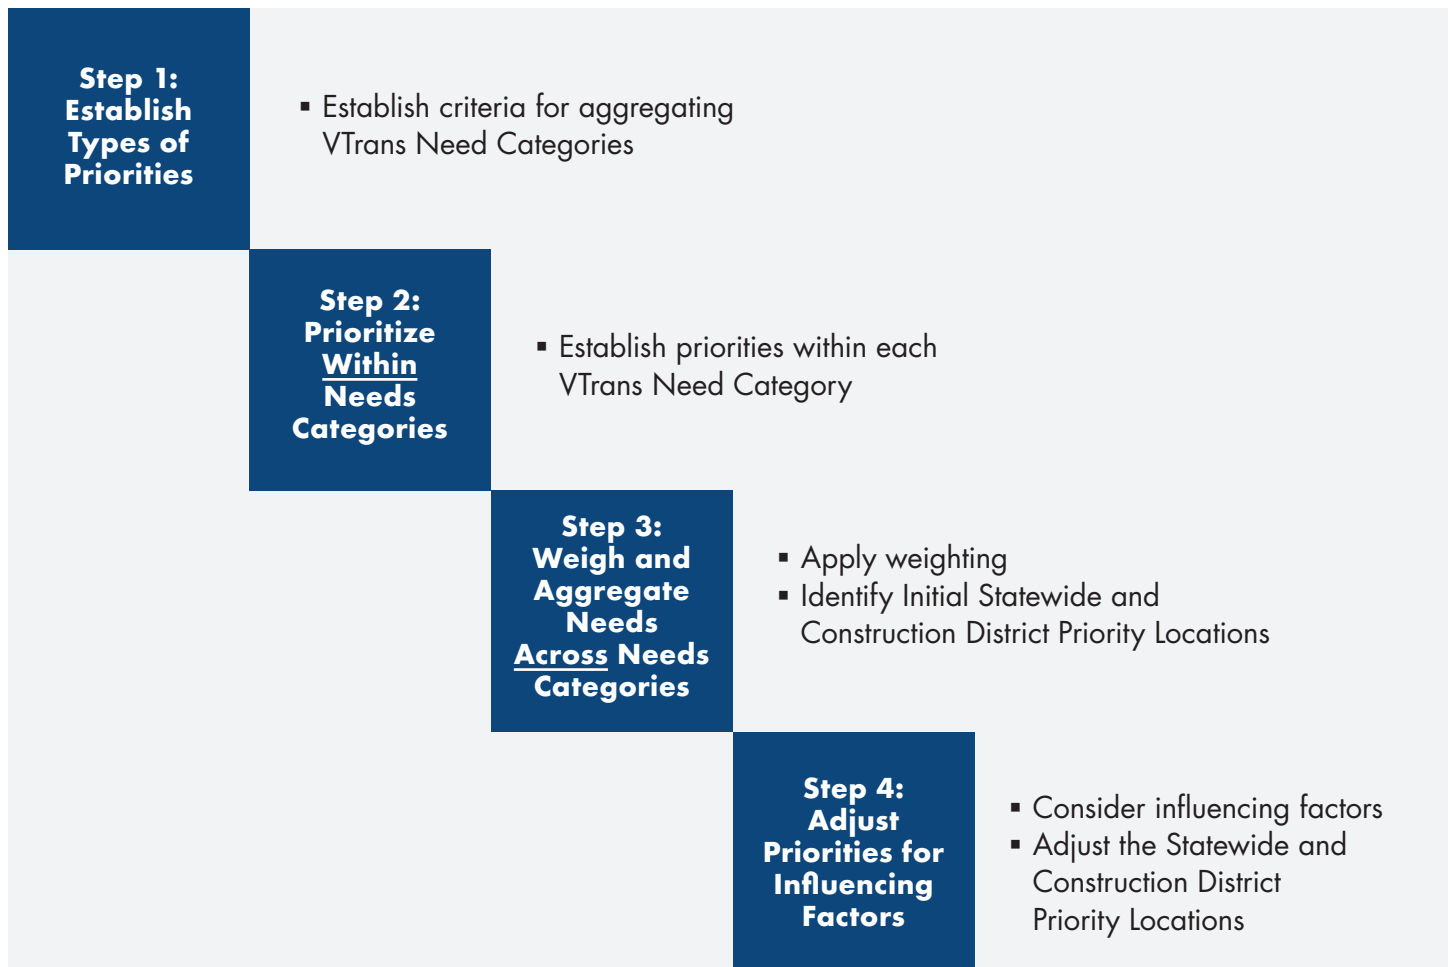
Step 1: Establish Types of Priorities

▪ Establish criteria for aggregating VTrans Need Categories

Step 2: Prioritize Within Needs Categories

▪ Establish priorities within each VTrans Need Category

Step 3: Weigh and Aggregate Needs Across Needs Categories

▪ Apply weighting
▪ Identify Initial Statewide and Construction District Priority Locations

Step 4: Adjust Priorities for Influencing Factors

▪ Consider influencing factors
▪ Adjust the Statewide and Construction District Priority Locations